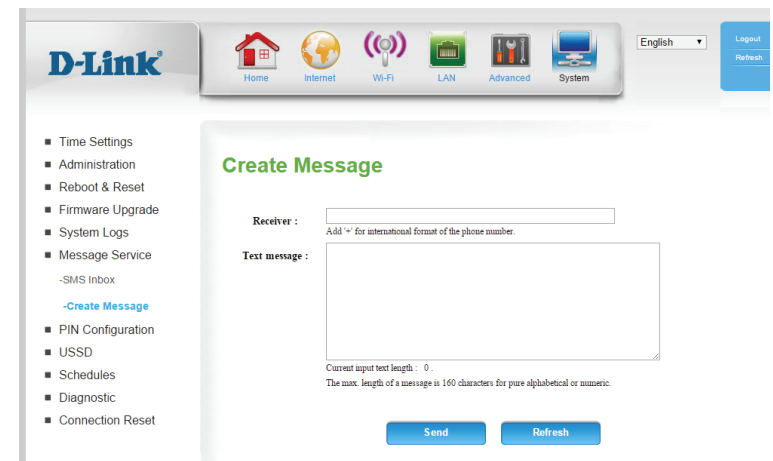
D-Link®

Home Internet Wi-Fi LAN Advanced System

English

Logout
Refresh

■ Time Settings
■ Administration
■ Reboot & Reset
■ Firmware Upgrade
■ System Logs
■ Message Service
-SMS Inbox
-Create Message
■ PIN Configuration
■ USSD
■ Schedules
■ Diagnostic
■ Connection Reset

Create Message

Receiver :
Add '+' for international format of the phone number.

Text message :

Current input text length : 0 .
The max. length of a message is 160 characters for pure alphabetical or numeric.

Send Refresh